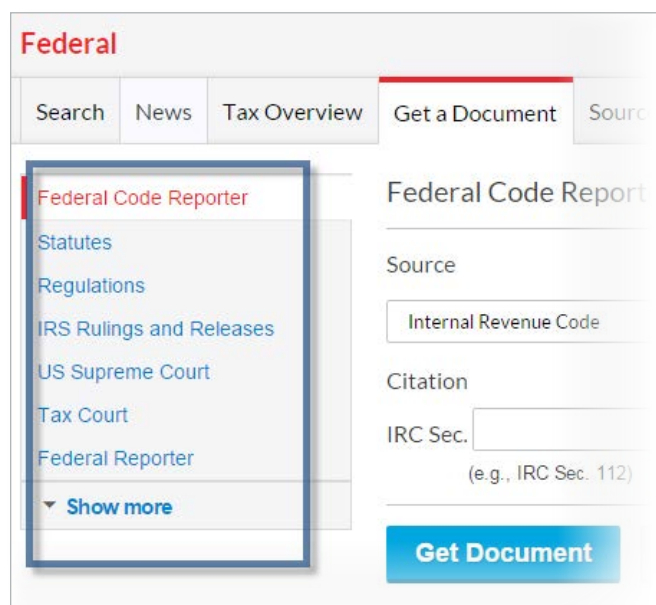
Federal

Search | News | Tax Overview | Get a Document | Sour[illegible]

Federal Code Reporter
Statutes
Regulations
IRS Rulings and Releases
US Supreme Court
Tax Court
Federal Reporter
Show more

Federal Code Report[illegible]

Source

Internal Revenue Code

Citation

IRC Sec.

(e.g., IRC Sec. 112)

Get Document